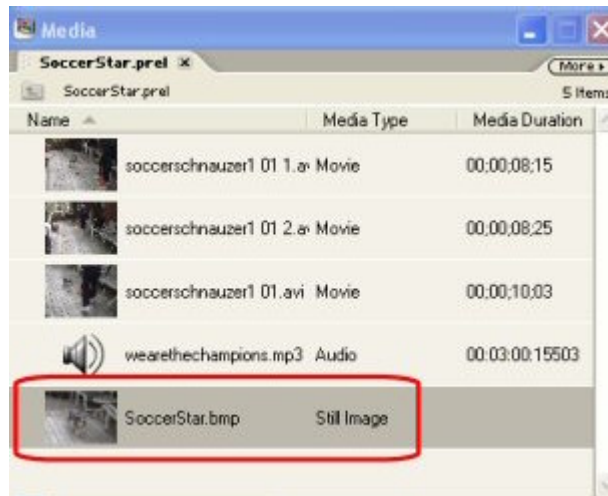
Media

SoccerStar.prel ×

More ▸

SoccerStar.prel

5 Items

| Name | Media Type | Media Duration |
|---|---|---|
| soccerschnauzer1 01 1.a | Movie | 00;00;08;15 |
| soccerschnauzer1 01 2.a | Movie | 00;00;08;25 |
| soccerschnauzer1 01.avi | Movie | 00;00;10;03 |
| wearethechampions.mp3 | Audio | 00:03:00:15503 |
| SoccerStar.bmp | Still Image | |